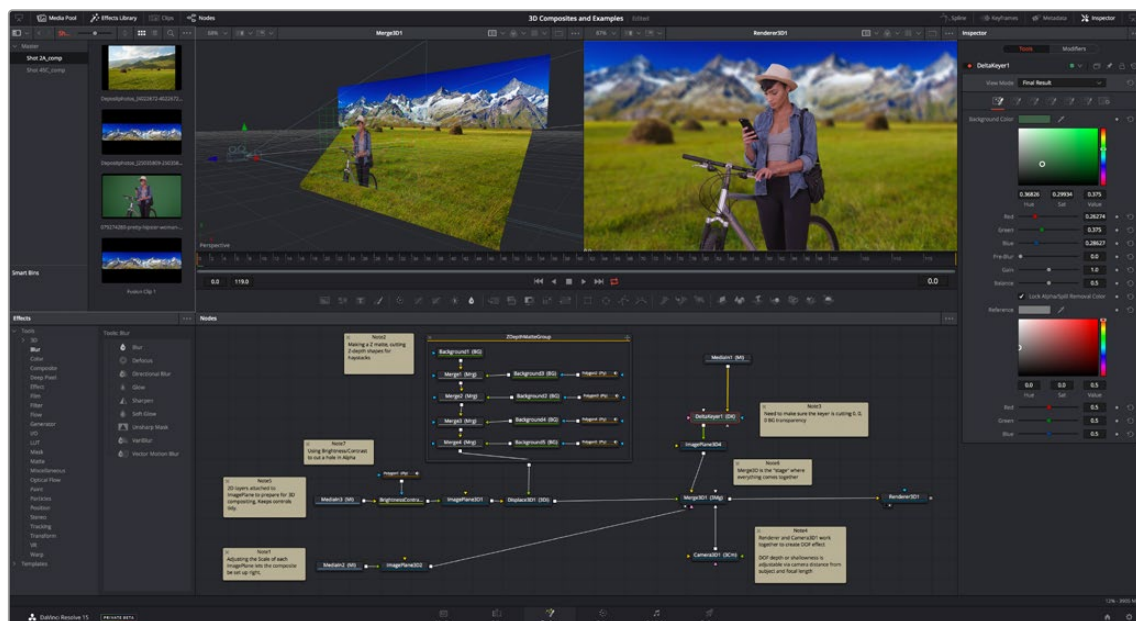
Media Pool Effects Library Clips Nodes

3D Composites and Examples Edited

Spline Keyframes Metadata Inspector

Merge3D1

Renderer3D1

Inspector

Tools Modifiers

DeltaKeyer1

View Mode Final Result

Master

Shot 2A_comp

Shot 46C_comp

Depositphotos_

Depositphotos_

Smart Bins

Perspective

0.0 119.0

0.0

Background Color

0.36826 0.29934 0.375

Hue Sat Value

Red 0.26274

Green 0.375

Blue 0.28627

Pre-Blur 0.0

Gain 1.0

Balance 0.0

Lock Alpha/Spill Removal Color

Reference

0.0 0.0 0.5

Hue Sat Value

Red 0.5

Green 0.5

Blue 0.5

Effects

Tools

3D

Blur

Color

Composite

Deep Pixel

Effect

Film

Filter

Flow

Generator

I/O

LUT

Mask

Matte

Miscellaneous

Optical Flow

Paint

Particles

Position

Stereo

Tracking

Transform

VR

Warp

Templates

Tools: Blur

Blur

Defocus

Directional Blur

Glow

Sharpen

Soft Glow

Unsharp Mask

VariBlur

Vector Motion Blur

Nodes

Note2
Making a Z matte, cutting Z-depth shapes for haystacks

ZDepthMatteGroup

Background1 (BG)

Merge1 (Mrg)

Background3 (BG)

Merge2 (Mrg)

Background2 (BG)

Merge3 (Mrg)

Background4 (BG)

Merge4 (Mrg)

Background5 (BG)

MediaIn1 (MI)

DeltaKeyer1 (DK)

Note3
Need to make sure the keyer is cutting 0, 0, 0 BG transparency

ImagePlane3D4

Note7
Using Brightness/Contrast to cut a hole in Alpha

Note6
Merge3D is the "stage" where everything comes together

Note5
3D layers attached to ImagePlane to prepare for 3D compositing. Keeps controls tidy.

MediaIn3 (MI)

BrightnessContra...

ImagePlane3D1

Displace3D1 (3Di)

Merge3D1 (Mrg)

Renderer3D1

Note4
Renderer and Camera3D1 work together to create DOF effect

DOF depth or shallowness is adjustable via camera distance from subject and focal length

Note1
Adjusting the Scale of each ImagePlane lets the composite be set up right.

MediaIn2 (MI)

ImagePlane3D2

Camera3D1 (3Cm)

DaVinci Resolve 15 PUBLIC BETA